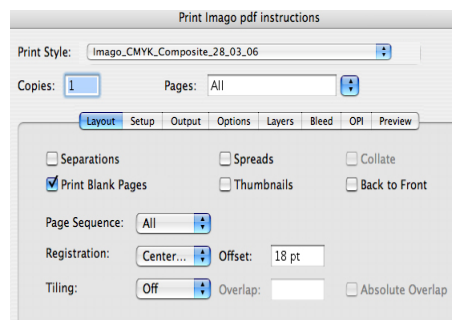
Print Imago pdf instructions

Print Style: Imago_CMYK_Composite_28_03_06

Copies: 1 Pages: All

Layout Setup Output Options Layers Bleed OPI Preview

Separations Spreads Collate
Print Blank Pages Thumbnails Back to Front

Page Sequence: All

Registration: Center... Offset: 18 pt

Tiling: Off Overlap: Absolute Overlap